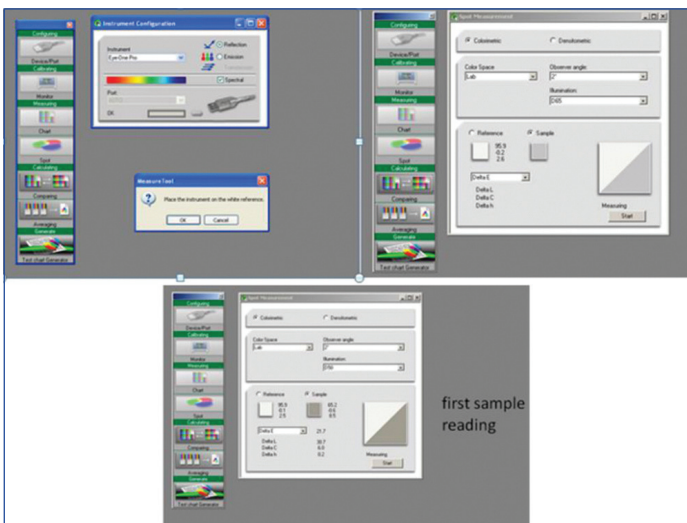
Configuring
Device/Port
Calibrating
Monitor
Measuring
Chart
Spot
Calculating
Comparing
Averaging
Generate
Test chart Generator

Instrument Configuration
Instrument
EyeOne Pro
Reflection
Emission
Transmission
Spectral
Port
OK

MeasureTool
Place the instrument on the white reference.
OK
Cancel

Configuring
Device/Port
Calibrating
Monitor
Measuring
Chart
Spot
Calculating
Comparing
Averaging
Generate
Test chart Generator

Spot Measurement
Colorimetric
Densitometric
Color Space
Lab
Observer angle
2°
Illumination
D65
Reference
Sample
95.9
-0.2
2.6
Delta E
Delta L
Delta C
Delta h
Measuring
Start

Configuring
Device/Port
Calibrating
Monitor
Measuring
Chart
Spot
Calculating
Comparing
Averaging
Generate
Test chart Generator

Spot Measurement
Colorimetric
Densitometric
Color Space
Lab
Observer angle
2°
Illumination
D50
Reference
Sample
95.9
0.1
2.5
65.2
-0.6
9.5
Delta E
21.7
Delta L
30.7
Delta C
6.9
Delta h
0.2
Measuring
Start

first sample reading